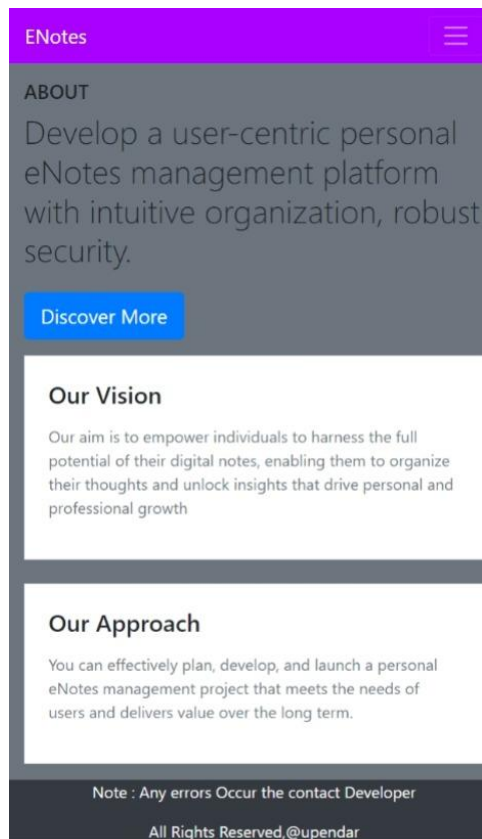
ENotes

ABOUT

Develop a user-centric personal eNotes management platform with intuitive organization, robust security.

Discover More

Our Vision

Our aim is to empower individuals to harness the full potential of their digital notes, enabling them to organize their thoughts and unlock insights that drive personal and professional growth

Our Approach

You can effectively plan, develop, and launch a personal eNotes management project that meets the needs of users and delivers value over the long term.

Note : Any errors Occur the contact Developer

All Rights Reserved,@upendar